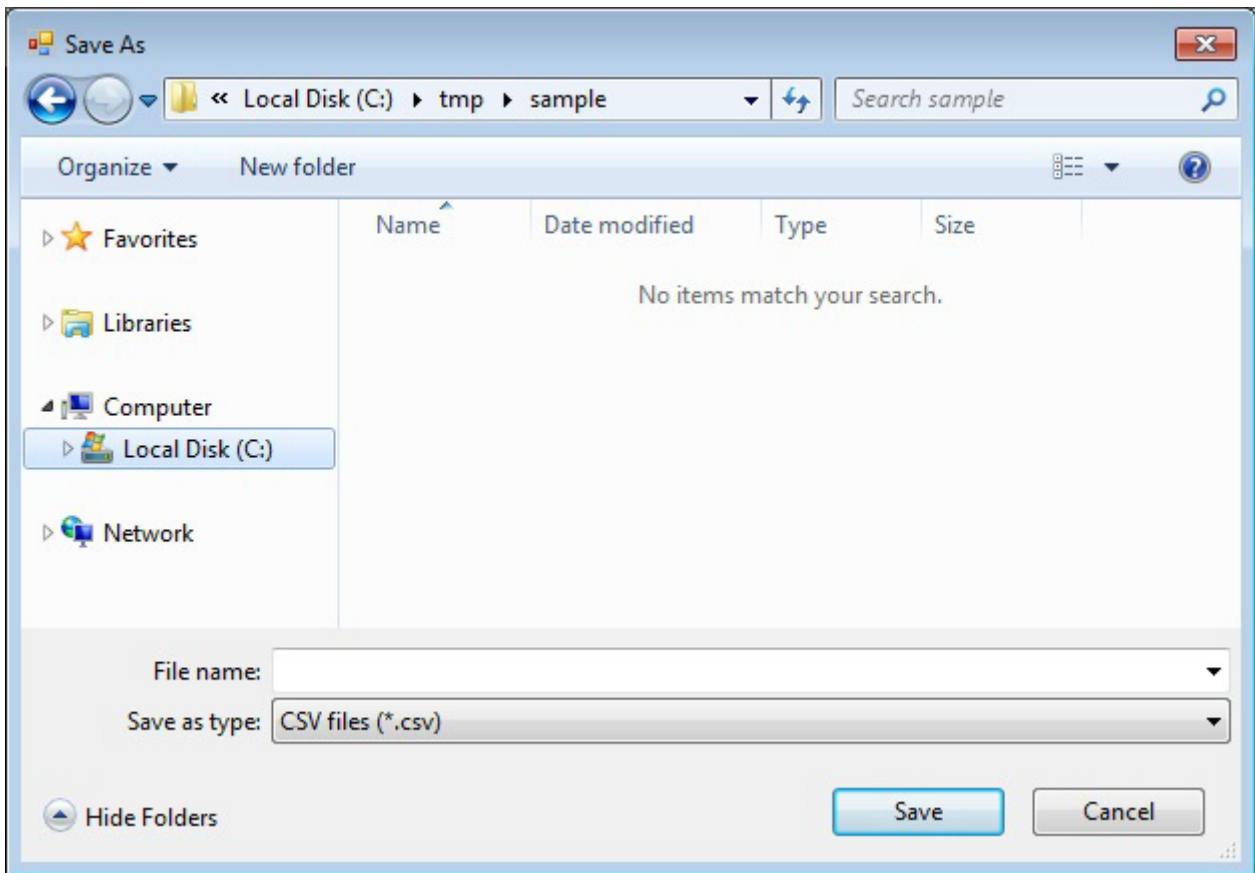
Save As

« Local Disk (C:) ▸ tmp ▸ sample

Search sample

Organize ▾ New folder

Favorites

Libraries

Computer

Local Disk (C:)

Network

| Name | Date modified | Type | Size |
|---|---|---|---|

No items match your search.

File name:

Save as type: CSV files (*.csv)

Hide Folders

Save

Cancel